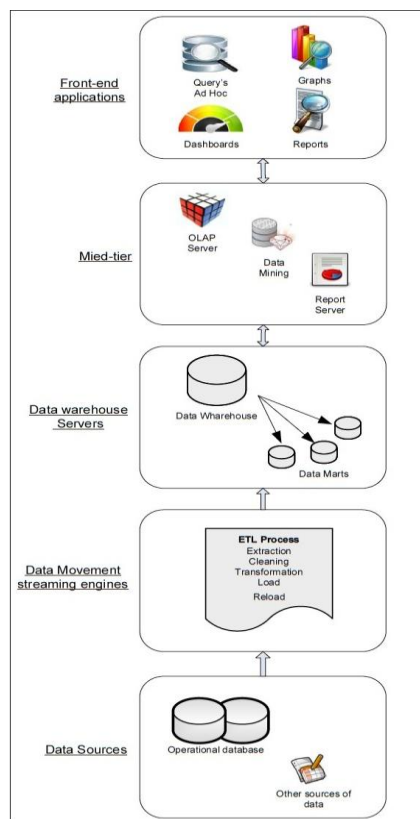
Front-end applications

Query's Ad Hoc

Graphs

Dashboards

Reports

Mied-tier

OLAP Server

Data Mining

Report Server

Data warehouse Servers

Data Wharehouse

Data Marts

Data Movement streaming engines

ETL Process
Extraction
Cleaning
Transformation
Load
Reload

Data Sources

Operational database

Other sources of data